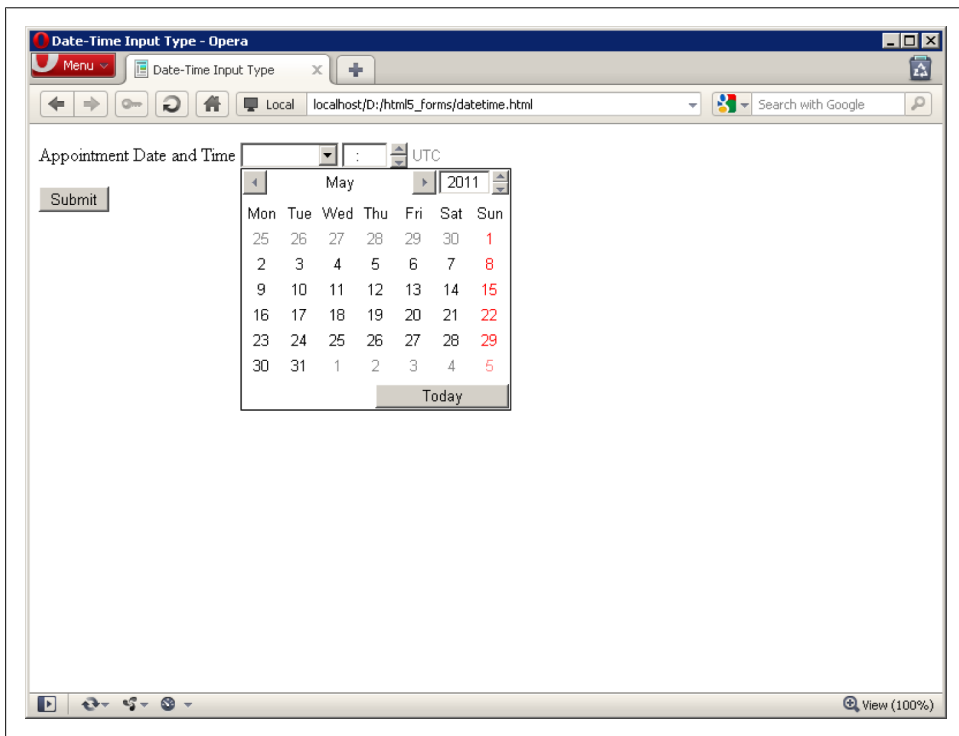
Date-Time Input Type - Opera

Menu

Date-Time Input Type

Local localhost/D:/html5_forms/datetime.html

Search with Google

Appointment Date and Time : UTC

Submit

May 2011

| Mon | Tue | Wed | Thu | Fri | Sat | Sun |
|---|---|---|---|---|---|---|
| 25 | 26 | 27 | 28 | 29 | 30 | 1 |
| 2 | 3 | 4 | 5 | 6 | 7 | 8 |
| 9 | 10 | 11 | 12 | 13 | 14 | 15 |
| 16 | 17 | 18 | 19 | 20 | 21 | 22 |
| 23 | 24 | 25 | 26 | 27 | 28 | 29 |
| 30 | 31 | 1 | 2 | 3 | 4 | 5 |

Today

View (100%)